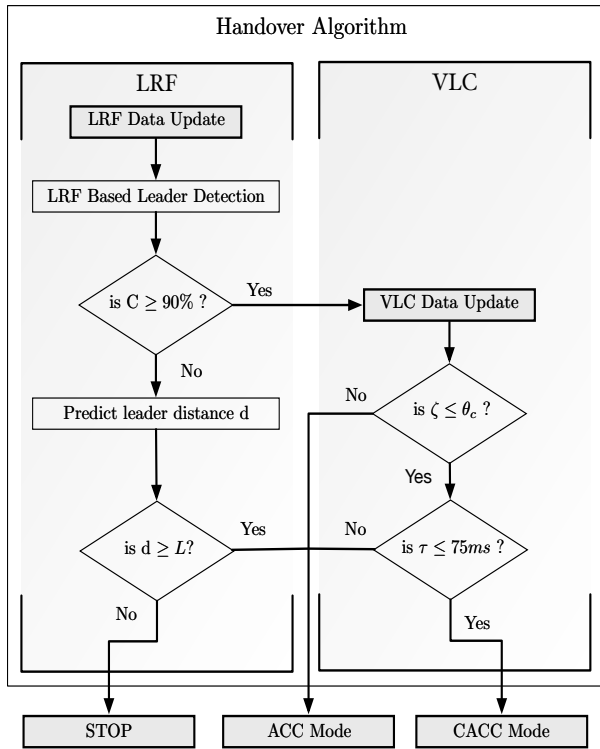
Handover Algorithm

LRF

LRF Data Update

LRF Based Leader Detection

is C $\geq 90\%$ ?

Yes

No

Predict leader distance d

is d $\geq L$?

Yes

No

VLC

VLC Data Update

No

is $\zeta \leq \theta_c$ ?

Yes

No

is $\tau \leq 75ms$ ?

Yes

STOP

ACC Mode

CACC Mode